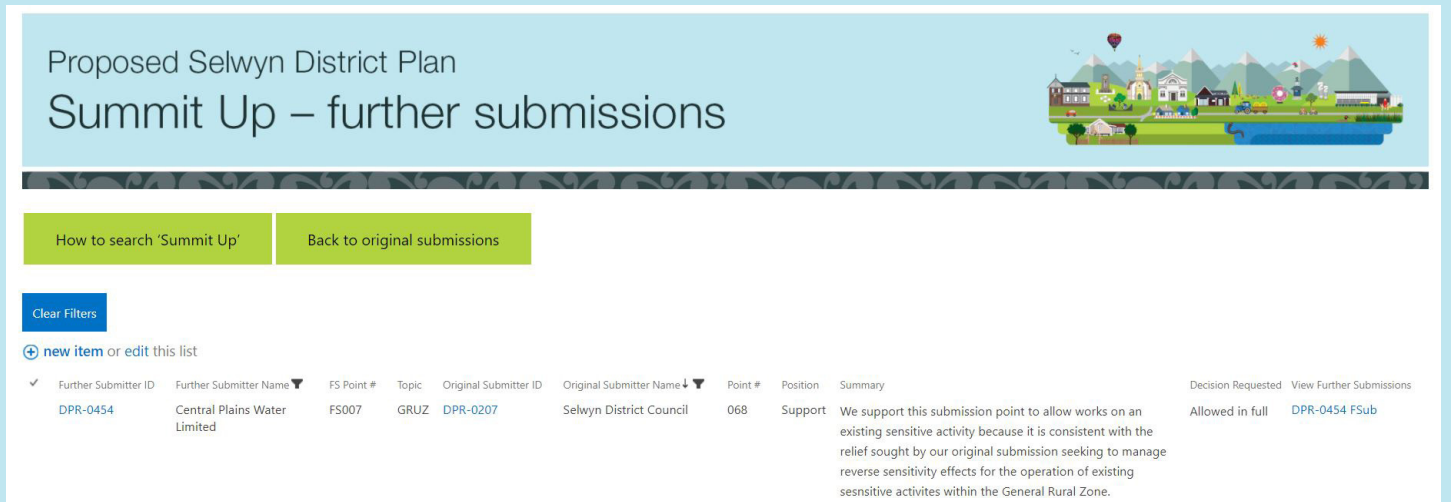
Proposed Selwyn District Plan
Summit Up – further submissions

How to search 'Summit Up'

Back to original submissions

Clear Filters

new item or edit this list

| ✓ | Further Submitter ID | Further Submitter Name | FS Point # | Topic | Original Submitter ID | Original Submitter Name | Point # | Position | Summary | Decision Requested | View Further Submissions |
|---|---|---|---|---|---|---|---|---|---|---|---|
| | DPR-0454 | Central Plains Water Limited | FS007 | GRUZ | DPR-0207 | Selwyn District Council | 068 | Support | We support this submission point to allow works on an existing sensitive activity because it is consistent with the relief sought by our original submission seeking to manage reverse sensitivity effects for the operation of existing sesnsitive activites within the General Rural Zone. | Allowed in full | DPR-0454 FSub |